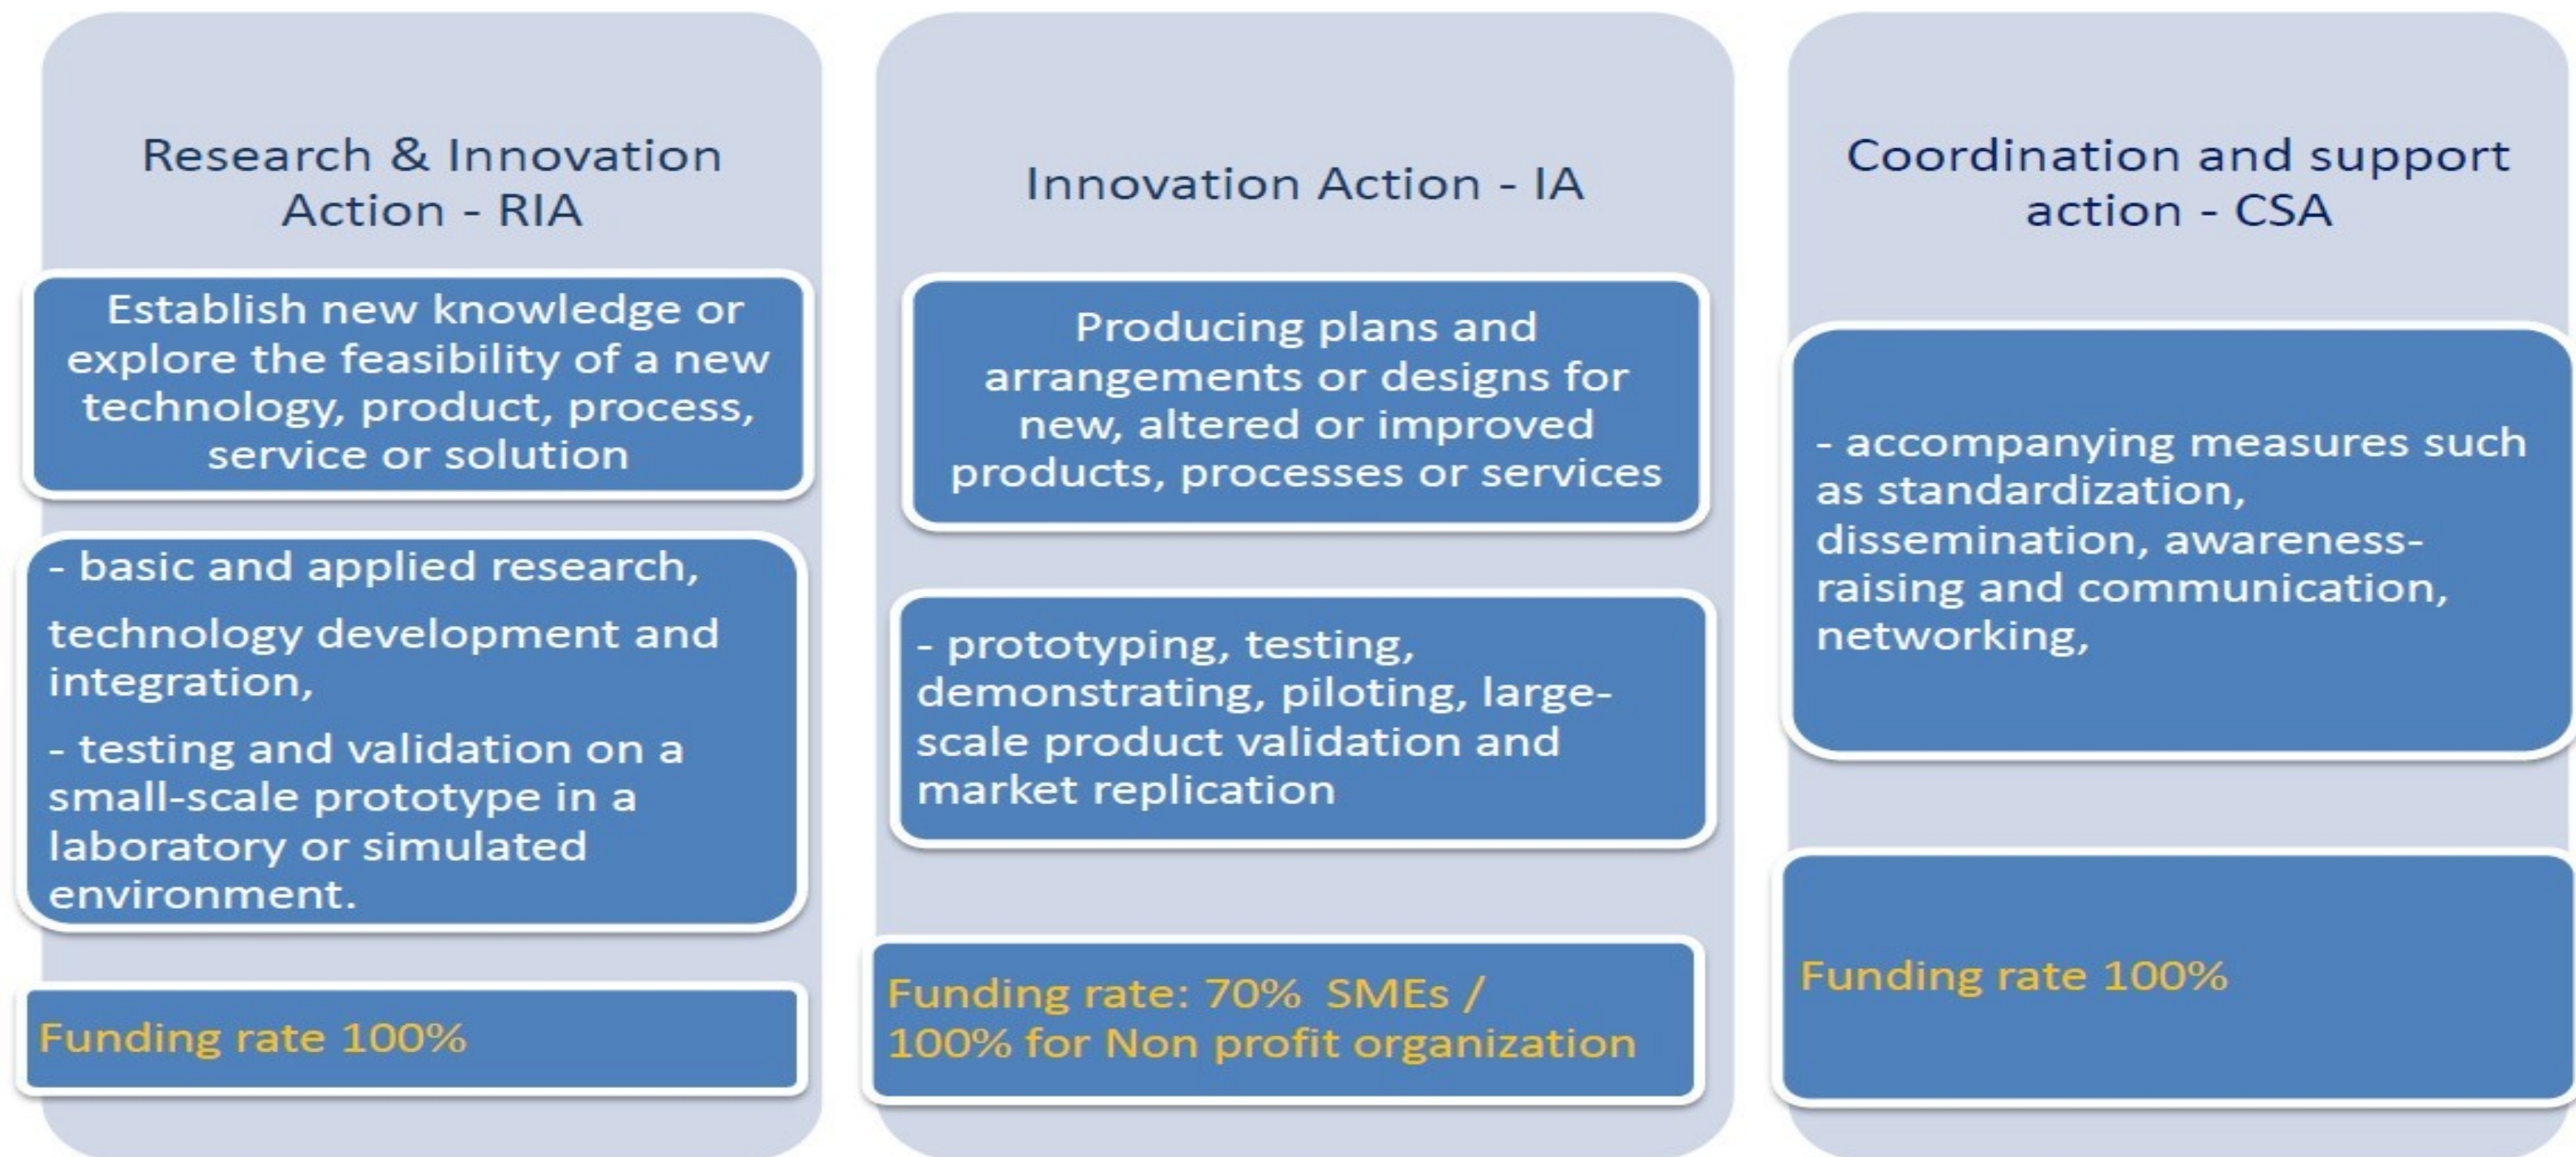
Research & Innovation Action - RIA

Establish new knowledge or explore the feasibility of a new technology, product, process, service or solution

- basic and applied research,

technology development and integration,

- testing and validation on a small-scale prototype in a laboratory or simulated environment.

Funding rate 100%

Innovation Action - IA

Producing plans and arrangements or designs for new, altered or improved products, processes or services

- prototyping, testing, demonstrating, piloting, large-scale product validation and market replication

Funding rate: 70% SMEs / 100% for Non profit organization

Coordination and support action - CSA

- accompanying measures such as standardization, dissemination, awareness-raising and communication, networking,

Funding rate 100%